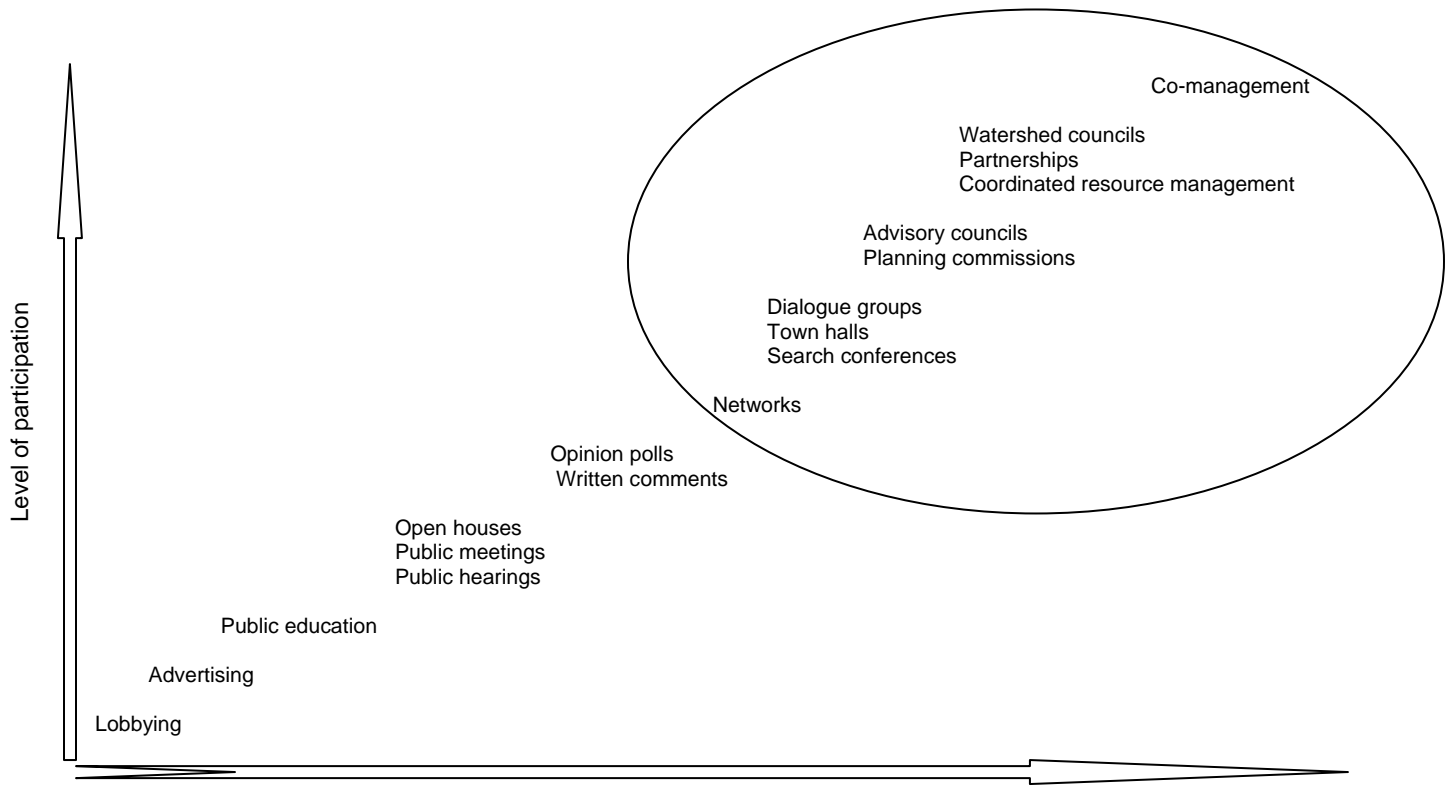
Level of participation

Co-management

Watershed councils
Partnerships
Coordinated resource management

Advisory councils
Planning commissions

Dialogue groups
Town halls
Search conferences

Networks

Opinion polls
Written comments

Open houses
Public meetings
Public hearings

Public education

Advertising

Lobbying